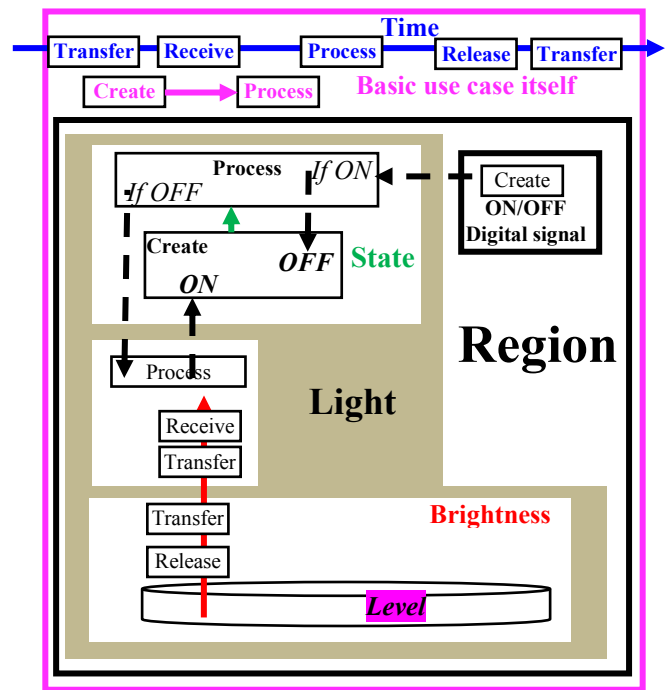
Time

Transfer Receive Process Release Transfer

Create Process

Basic use case itself

Process

If OFF

If ON

Create

ON

OFF

State

Create

ON/OFF

Digital signal

Region

Process

Light

Receive

Transfer

Transfer

Brightness

Release

Level